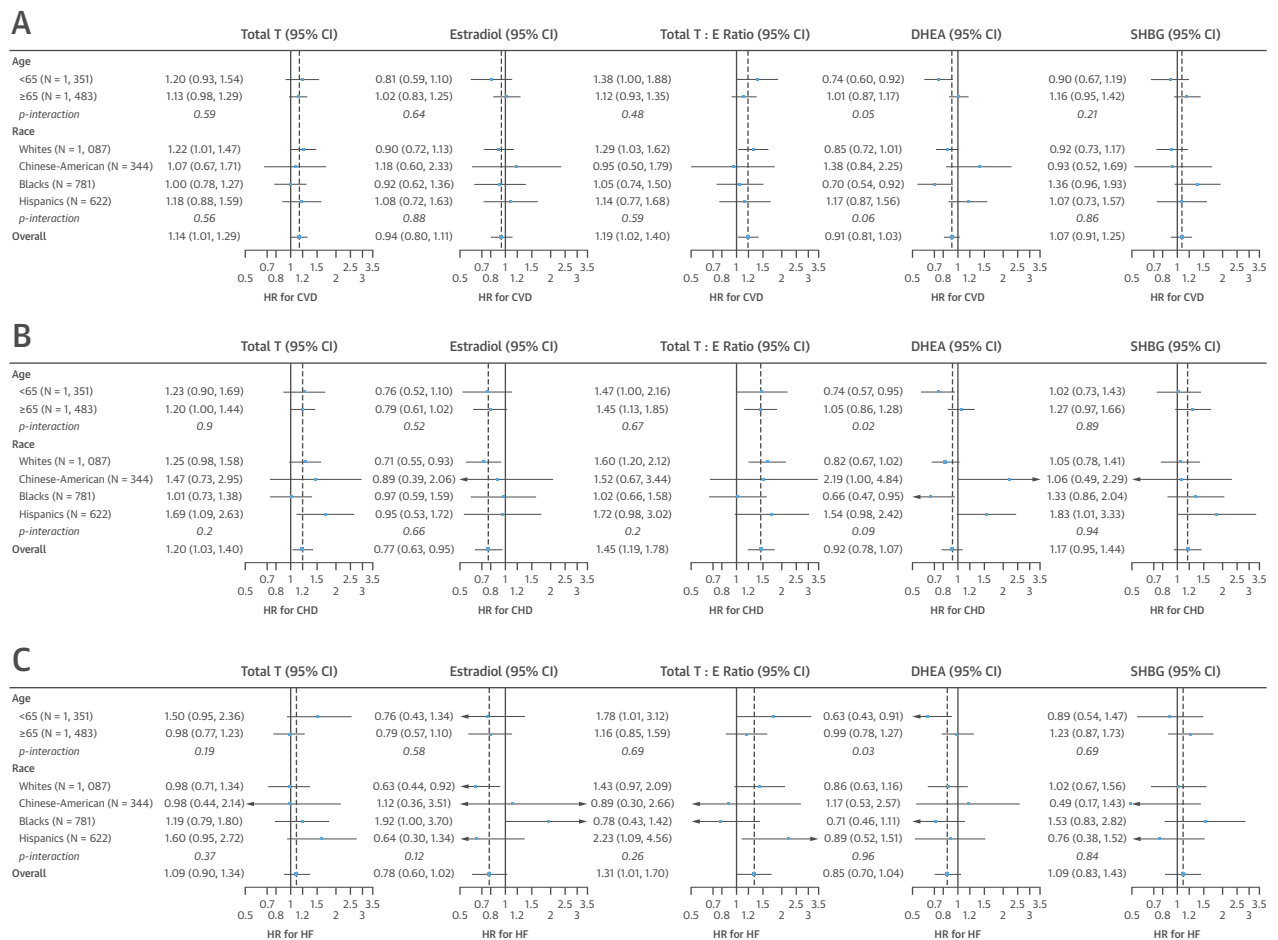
A

| | Total T (95% CI) | Estradiol (95% CI) | Total T : E Ratio (95% CI) | DHEA (95% CI) | SHBG (95% CI) |
|---|---|---|---|---|---|
| Age | | | | | |
| <65 (N = 1, 351) | 1.20 (0.93, 1.54) | 0.81 (0.59, 1.10) | 1.38 (1.00, 1.88) | 0.74 (0.60, 0.92) | 0.90 (0.67, 1.19) |
| ≥65 (N = 1, 483) | 1.13 (0.98, 1.29) | 1.02 (0.83, 1.25) | 1.12 (0.93, 1.35) | 1.01 (0.87, 1.17) | 1.16 (0.95, 1.42) |
| p-interaction | 0.59 | 0.64 | 0.48 | 0.05 | 0.21 |
| Race | | | | | |
| Whites (N = 1, 087) | 1.22 (1.01, 1.47) | 0.90 (0.72, 1.13) | 1.29 (1.03, 1.62) | 0.85 (0.72, 1.01) | 0.92 (0.73, 1.17) |
| Chinese-American (N = 344) | 1.07 (0.67, 1.71) | 1.18 (0.60, 2.33) | 0.95 (0.50, 1.79) | 1.38 (0.84, 2.25) | 0.93 (0.52, 1.69) |
| Blacks (N = 781) | 1.00 (0.78, 1.27) | 0.92 (0.62, 1.36) | 1.05 (0.74, 1.50) | 0.70 (0.54, 0.92) | 1.36 (0.96, 1.93) |
| Hispanics (N = 622) | 1.18 (0.88, 1.59) | 1.08 (0.72, 1.63) | 1.14 (0.77, 1.68) | 1.17 (0.87, 1.56) | 1.07 (0.73, 1.57) |
| p-interaction | 0.56 | 0.88 | 0.59 | 0.06 | 0.86 |
| Overall | 1.14 (1.01, 1.29) | 0.94 (0.80, 1.11) | 1.19 (1.02, 1.40) | 0.91 (0.81, 1.03) | 1.07 (0.91, 1.25) |

0.5 0.7 0.8 1 1.2 1.5 2 2.5 3 3.5 HR for CVD (each panel)

B

| | Total T (95% CI) | Estradiol (95% CI) | Total T : E Ratio (95% CI) | DHEA (95% CI) | SHBG (95% CI) |
|---|---|---|---|---|---|
| Age | | | | | |
| <65 (N = 1, 351) | 1.23 (0.90, 1.69) | 0.76 (0.52, 1.10) | 1.47 (1.00, 2.16) | 0.74 (0.57, 0.95) | 1.02 (0.73, 1.43) |
| ≥65 (N = 1, 483) | 1.20 (1.00, 1.44) | 0.79 (0.61, 1.02) | 1.45 (1.13, 1.85) | 1.05 (0.86, 1.28) | 1.27 (0.97, 1.66) |
| p-interaction | 0.9 | 0.52 | 0.67 | 0.02 | 0.89 |
| Race | | | | | |
| Whites (N = 1, 087) | 1.25 (0.98, 1.58) | 0.71 (0.55, 0.93) | 1.60 (1.20, 2.12) | 0.82 (0.67, 1.02) | 1.05 (0.78, 1.41) |
| Chinese-American (N = 344) | 1.47 (0.73, 2.95) | 0.89 (0.39, 2.06) | 1.52 (0.67, 3.44) | 2.19 (1.00, 4.84) | 1.06 (0.49, 2.29) |
| Blacks (N = 781) | 1.01 (0.73, 1.38) | 0.97 (0.59, 1.59) | 1.02 (0.66, 1.58) | 0.66 (0.47, 0.95) | 1.33 (0.86, 2.04) |
| Hispanics (N = 622) | 1.69 (1.09, 2.63) | 0.95 (0.53, 1.72) | 1.72 (0.98, 3.02) | 1.54 (0.98, 2.42) | 1.83 (1.01, 3.33) |
| p-interaction | 0.2 | 0.66 | 0.2 | 0.09 | 0.94 |
| Overall | 1.20 (1.03, 1.40) | 0.77 (0.63, 0.95) | 1.45 (1.19, 1.78) | 0.92 (0.78, 1.07) | 1.17 (0.95, 1.44) |

0.5 0.7 0.8 1 1.2 1.5 2 2.5 3 3.5 HR for CHD (each panel)

C

| | Total T (95% CI) | Estradiol (95% CI) | Total T : E Ratio (95% CI) | DHEA (95% CI) | SHBG (95% CI) |
|---|---|---|---|---|---|
| Age | | | | | |
| <65 (N = 1, 351) | 1.50 (0.95, 2.36) | 0.76 (0.43, 1.34) | 1.78 (1.01, 3.12) | 0.63 (0.43, 0.91) | 0.89 (0.54, 1.47) |
| ≥65 (N = 1, 483) | 0.98 (0.77, 1.23) | 0.79 (0.57, 1.10) | 1.16 (0.85, 1.59) | 0.99 (0.78, 1.27) | 1.23 (0.87, 1.73) |
| p-interaction | 0.19 | 0.58 | 0.69 | 0.03 | 0.69 |
| Race | | | | | |
| Whites (N = 1, 087) | 0.98 (0.71, 1.34) | 0.63 (0.44, 0.92) | 1.43 (0.97, 2.09) | 0.86 (0.63, 1.16) | 1.02 (0.67, 1.56) |
| Chinese-American (N = 344) | 0.98 (0.44, 2.14) | 1.12 (0.36, 3.51) | 0.89 (0.30, 2.66) | 1.17 (0.53, 2.57) | 0.49 (0.17, 1.43) |
| Blacks (N = 781) | 1.19 (0.79, 1.80) | 1.92 (1.00, 3.70) | 0.78 (0.43, 1.42) | 0.71 (0.46, 1.11) | 1.53 (0.83, 2.82) |
| Hispanics (N = 622) | 1.60 (0.95, 2.72) | 0.64 (0.30, 1.34) | 2.23 (1.09, 4.56) | 0.89 (0.52, 1.51) | 0.76 (0.38, 1.52) |
| p-interaction | 0.37 | 0.12 | 0.26 | 0.96 | 0.84 |
| Overall | 1.09 (0.90, 1.34) | 0.78 (0.60, 1.02) | 1.31 (1.01, 1.70) | 0.85 (0.70, 1.04) | 1.09 (0.83, 1.43) |

0.5 0.7 0.8 1 1.2 1.5 2 2.5 3 3.5 HR for HF (each panel)